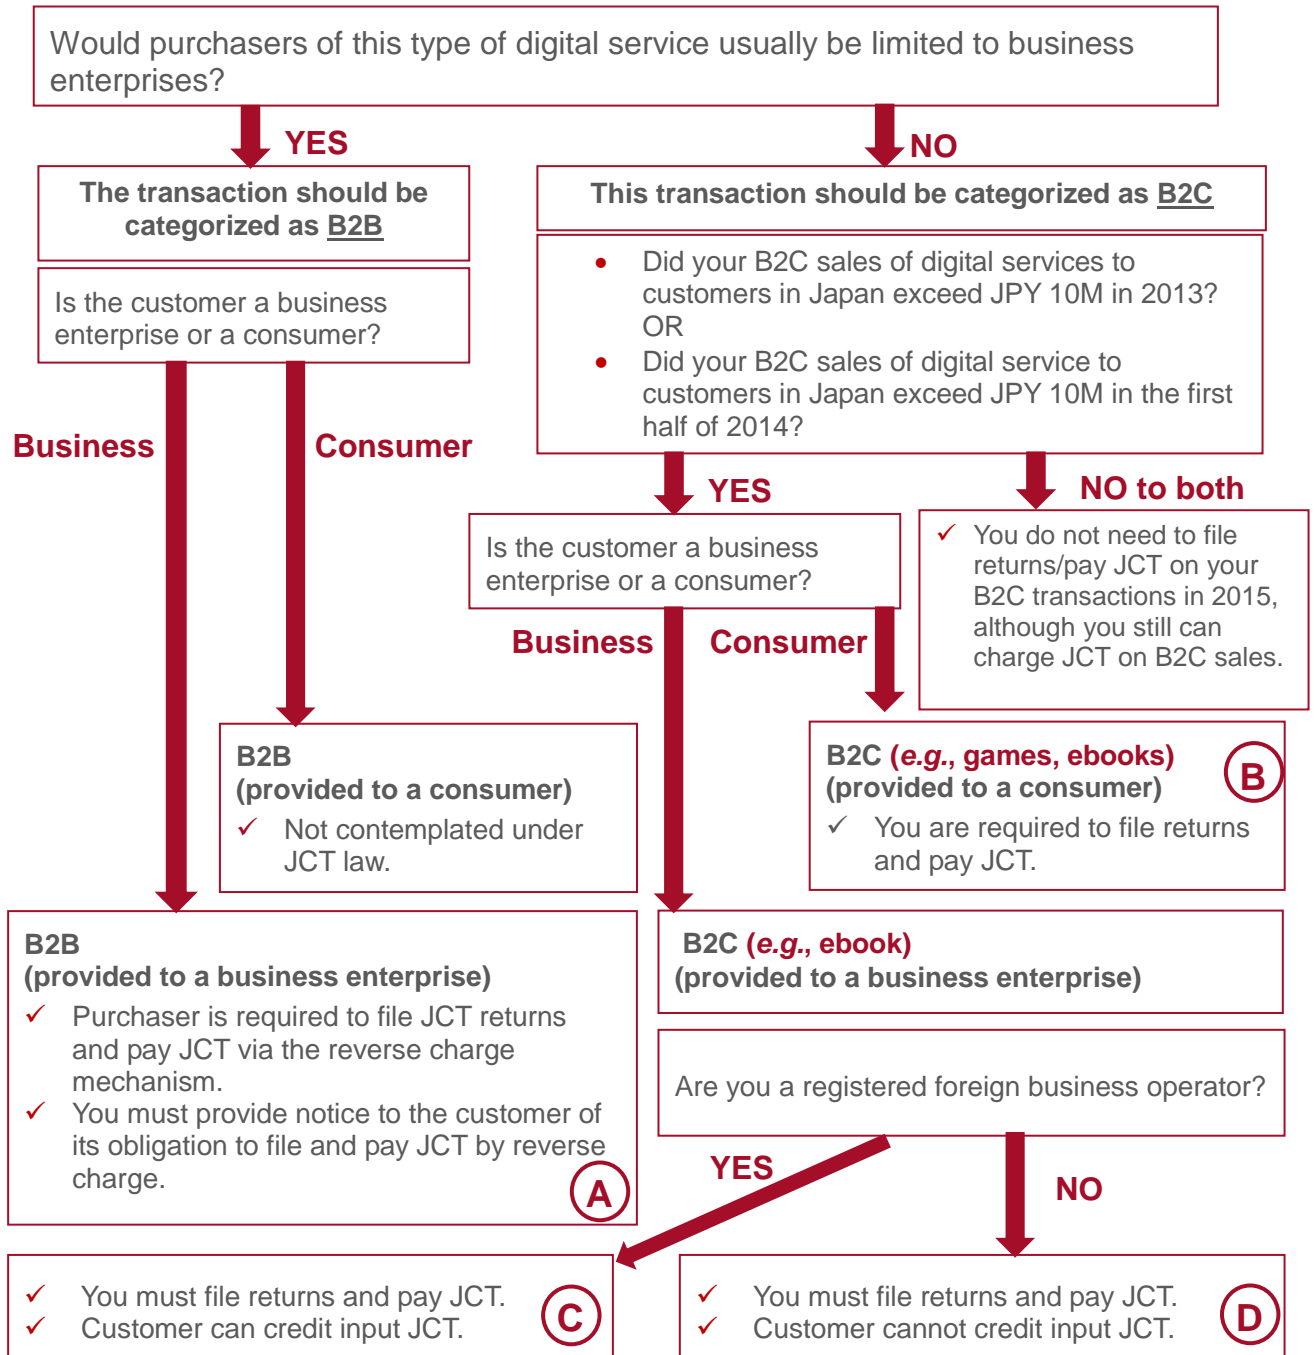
Would purchasers of this type of digital service usually be limited to business enterprises?

YES

The transaction should be categorized as B2B

Is the customer a business enterprise or a consumer?

Business

Consumer

B2B
(provided to a consumer)
✓ Not contemplated under JCT law.

B2B
(provided to a business enterprise)
✓ Purchaser is required to file JCT returns and pay JCT via the reverse charge mechanism.
✓ You must provide notice to the customer of its obligation to file and pay JCT by reverse charge.
A

NO

This transaction should be categorized as B2C

• Did your B2C sales of digital services to customers in Japan exceed JPY 10M in 2013?
OR
• Did your B2C sales of digital service to customers in Japan exceed JPY 10M in the first half of 2014?

YES

NO to both

✓ You do not need to file returns/pay JCT on your B2C transactions in 2015, although you still can charge JCT on B2C sales.

Is the customer a business enterprise or a consumer?

Business

Consumer

B2C (e.g., games, ebooks)
(provided to a consumer)
✓ You are required to file returns and pay JCT.
B

B2C (e.g., ebook)
(provided to a business enterprise)

Are you a registered foreign business operator?

YES

NO

✓ You must file returns and pay JCT.
✓ Customer can credit input JCT.
C

✓ You must file returns and pay JCT.
✓ Customer cannot credit input JCT.
D